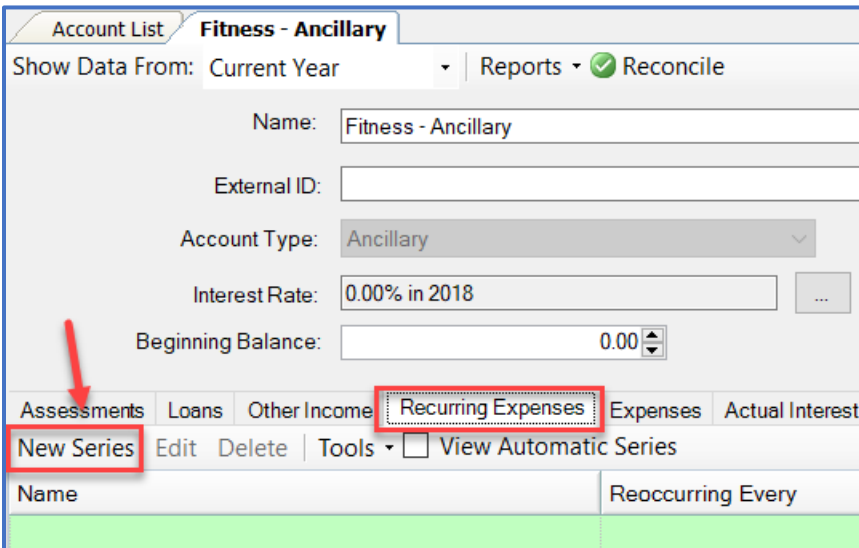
Account List | Fitness - Ancillary

Show Data From: Current Year | Reports | Reconcile

Name: Fitness - Ancillary

External ID:

Account Type: Ancillary

Interest Rate: 0.00% in 2018 ...

Beginning Balance: 0.00

Assessments | Loans | Other Income | Recurring Expenses | Expenses | Actual Interest

New Series | Edit | Delete | Tools | View Automatic Series

| Name | Reoccurring Every |
|---|---|
| | |